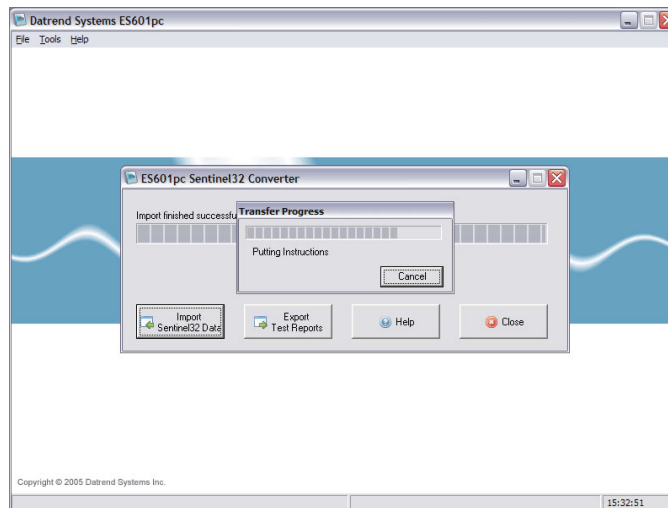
Datrend Systems ES601pc

File Tools Help

ES601pc Sentinel32 Converter

Import finished successfu

Transfer Progress

Putting Instructions

Cancel

Import Sentinel32 Data

Export Test Reports

Help

Close

Copyright © 2005 Datrend Systems Inc.

15:32:51